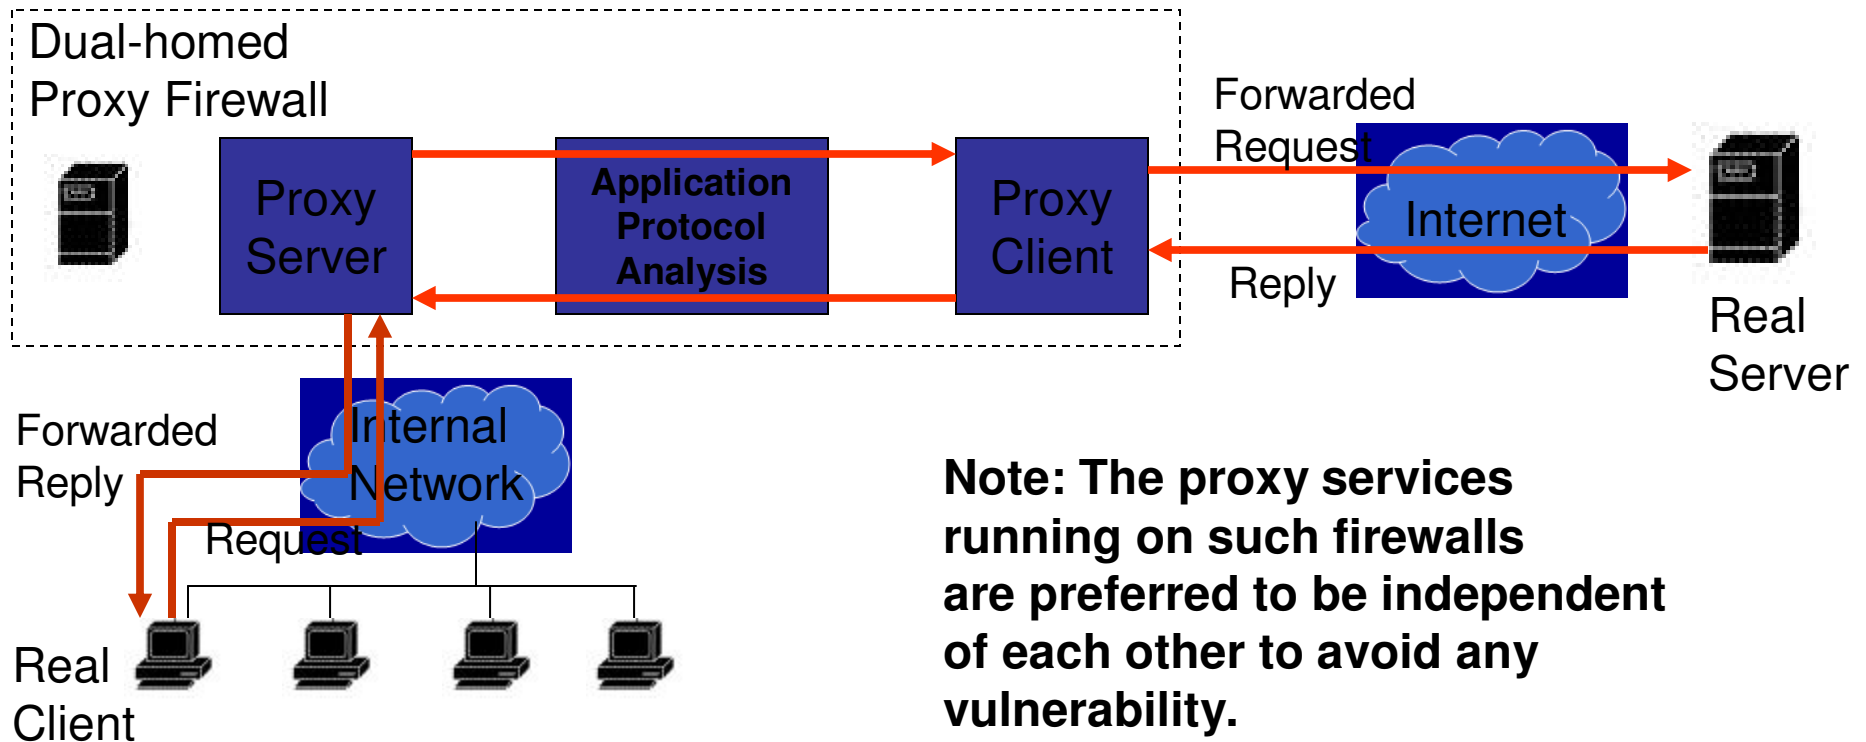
Dual-homed Proxy Firewall

Proxy Server

Application Protocol Analysis

Proxy Client

Forwarded Request

Internet

Reply

Real Server

Internal Network

Forwarded Reply

Request

Real Client

Note: The proxy services running on such firewalls are preferred to be independent of each other to avoid any vulnerability.